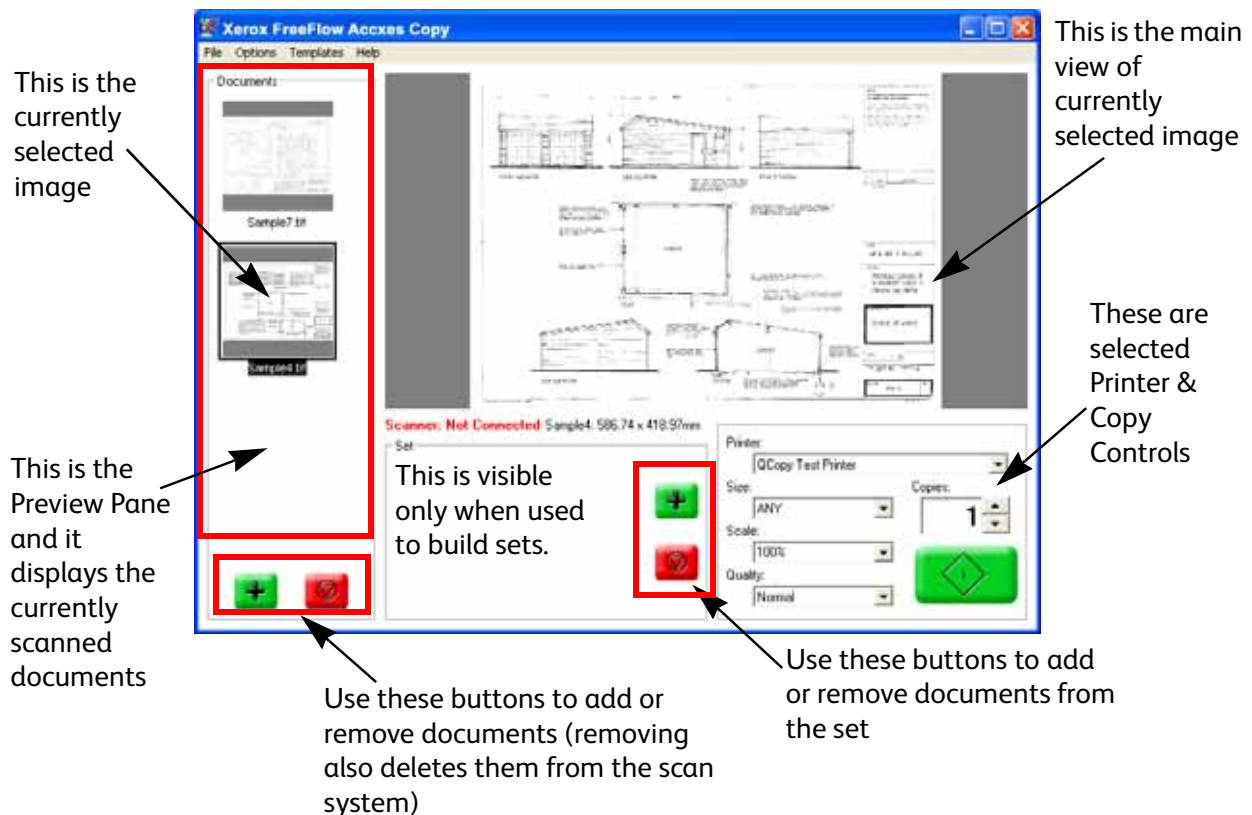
This is the currently selected image

Xerox FreeFlow Accxes Copy

File Options Templates Help

Documents

Sample7.tif

Sample4.tif

This is the main view of currently selected image

These are selected Printer & Copy Controls

Scanner: Not Connected Sample4: 586.74 x 418.97mm

Set

This is visible only when used to build sets.

Printer:

QCopy Test Printer

Size:

ANY

Copies:

1

Scale:

100%

Quality:

Normal

This is the Preview Pane and it displays the currently scanned documents

Use these buttons to add or remove documents (removing also deletes them from the scan system)

Use these buttons to add or remove documents from the set